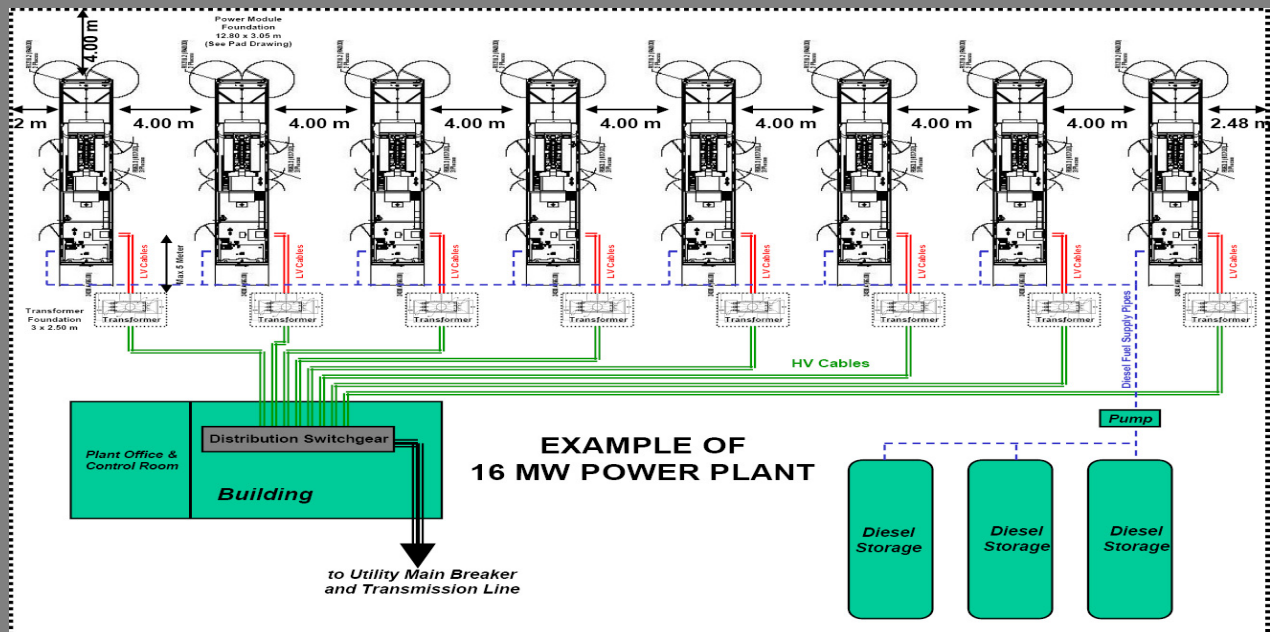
4.00 m

Power Module Foundation 12.80 x 3.05 m (See Pad Drawing)

2 m
4.00 m
4.00 m
4.00 m
4.00 m
4.00 m
4.00 m
4.00 m
2.48 m

Max 6 Meter

LV Cables
LV Cables
LV Cables
LV Cables
LV Cables
LV Cables
LV Cables
LV Cables

Transformer Foundation 3 x 2.50 m

Transformer
Transformer
Transformer
Transformer
Transformer
Transformer
Transformer
Transformer

Diesel Fuel Supply Pipes

HV Cables

Pump

Plant Office & Control Room

Distribution Switchgear

Building

EXAMPLE OF 16 MW POWER PLANT

to Utility Main Breaker and Transmission Line

Diesel Storage
Diesel Storage
Diesel Storage